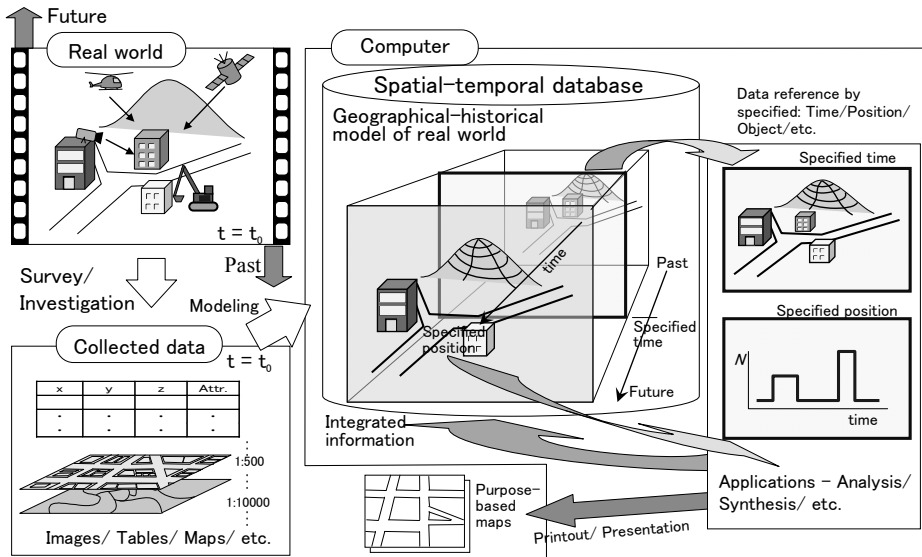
Future

Real world

$t = t_0$

Past

Survey/ Investigation

Modeling

Collected data

$t = t_0$

| x | y | z | Attr. |
|---|---|---|---|
| . | . | . | . |
| . | . | . | . |

1:500

1:10000

Images/ Tables/ Maps/ etc.

Computer

Spatial–temporal database

Geographical–historical model of real world

time

Past

Specified position

Specified time

Future

Integrated information

Data reference by specified: Time/Position/ Object/etc.

Specified time

Specified position

N

time

Applications – Analysis/ Synthesis/ etc.

Purpose-based maps

Printout/ Presentation